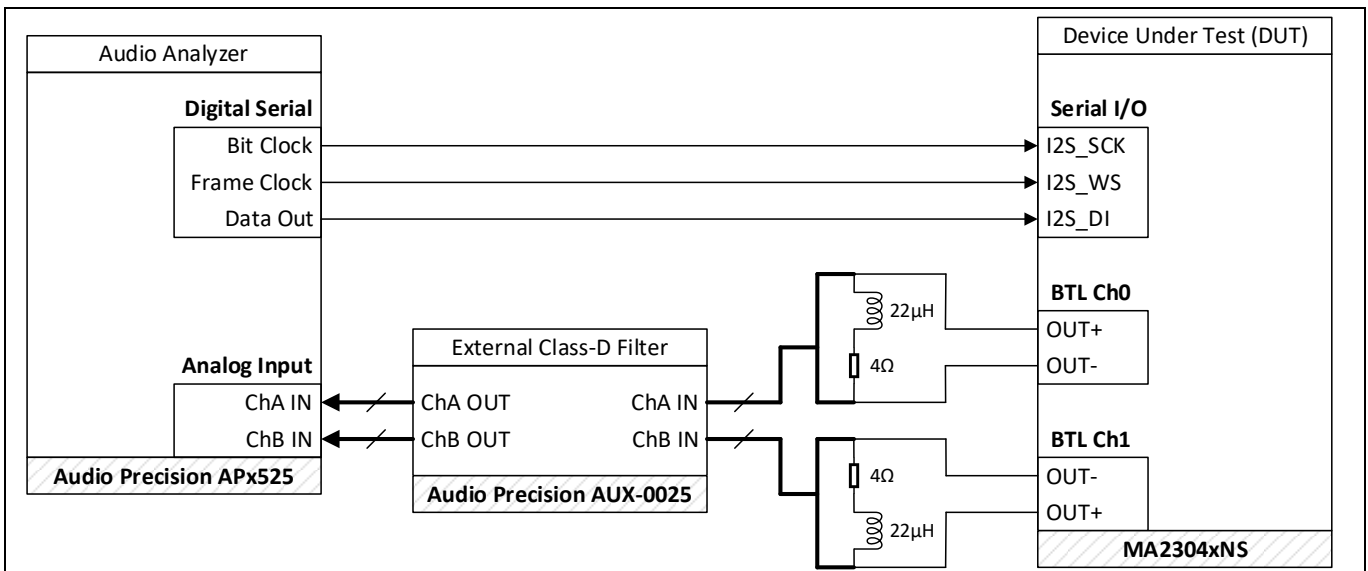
Audio Analyzer

Digital Serial

Bit Clock

Frame Clock

Data Out

Analog Input

ChA IN

ChB IN

Audio Precision APx525

External Class-D Filter

ChA OUT

ChB OUT

ChA IN

ChB IN

Audio Precision AUX-0025

22µH

4Ω

4Ω

22µH

Device Under Test (DUT)

Serial I/O

I2S_SCK

I2S_WS

I2S_DI

BTL Ch0

OUT+

OUT-

BTL Ch1

OUT-

OUT+

MA2304xNS